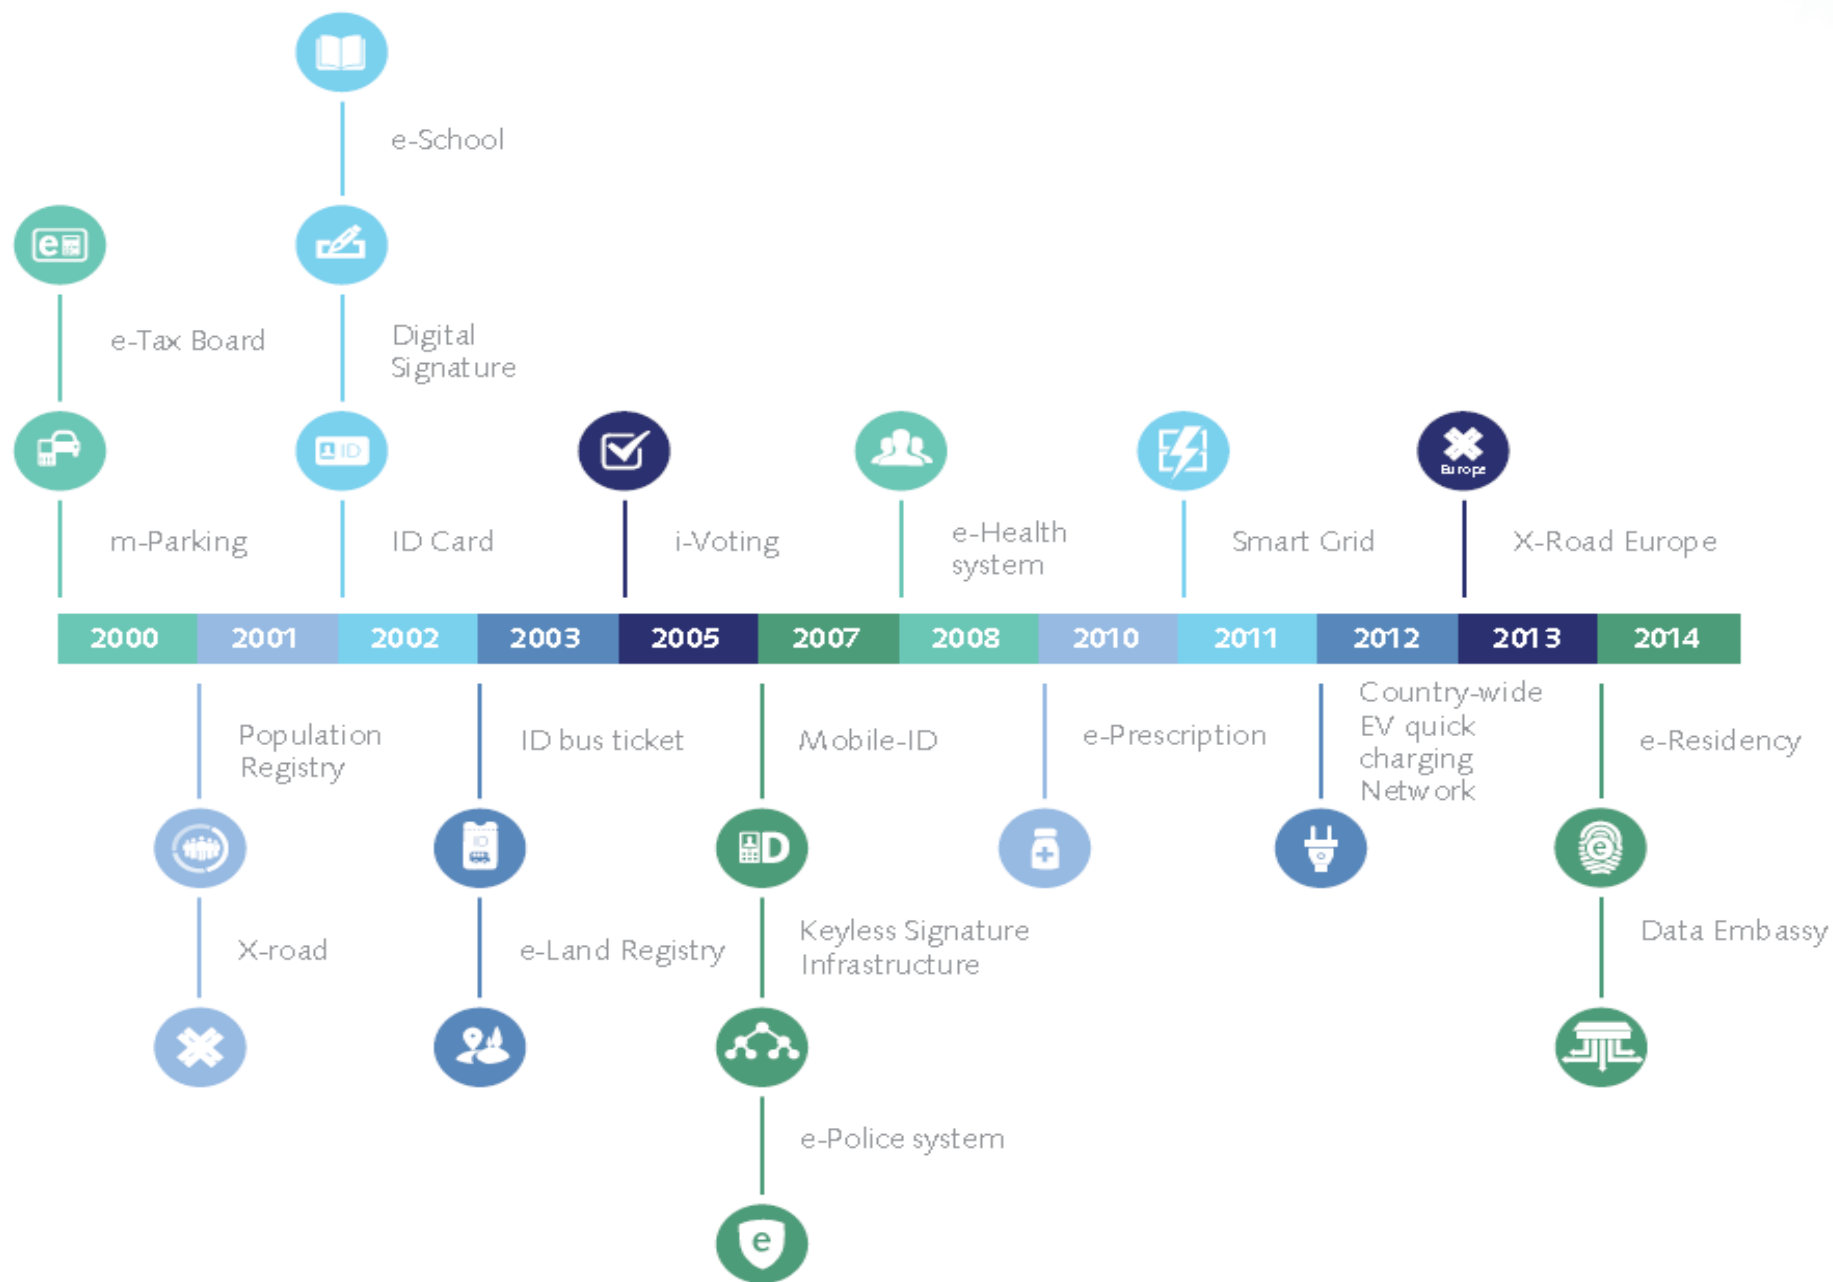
e-School

e-Tax Board

Digital Signature

m-Parking

ID Card

i-Voting

e-Health system

Smart Grid

Europe

X-Road Europe

| 2000 | 2001 | 2002 | 2003 | 2005 | 2007 | 2008 | 2010 | 2011 | 2012 | 2013 | 2014 |
|---|---|---|---|---|---|---|---|---|---|---|---|

Population Registry

ID bus ticket

Mobile-ID

e-Prescription

Country-wide EV quick charging Network

e-Residency

X-road

e-Land Registry

Keyless Signature Infrastructure

Data Embassy

e-Police system